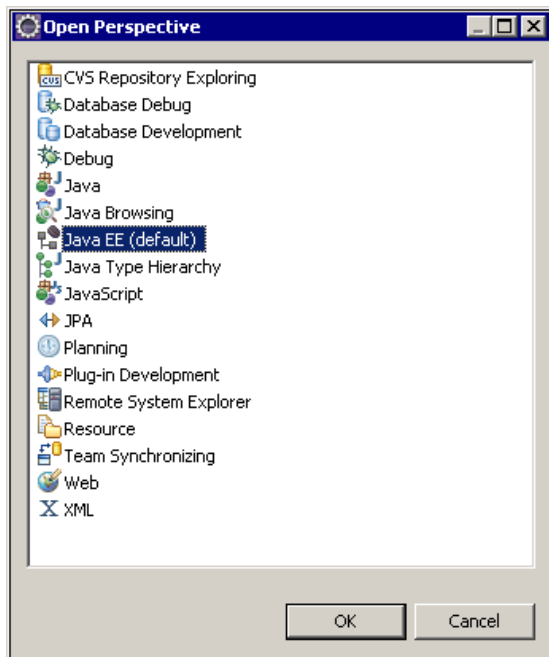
Open Perspective

CVS Repository Exploring
Database Debug
Database Development
Debug
Java
Java Browsing
Java EE (default)
Java Type Hierarchy
JavaScript
JPA
Planning
Plug-in Development
Remote System Explorer
Resource
Team Synchronizing
Web
XML

OK
Cancel